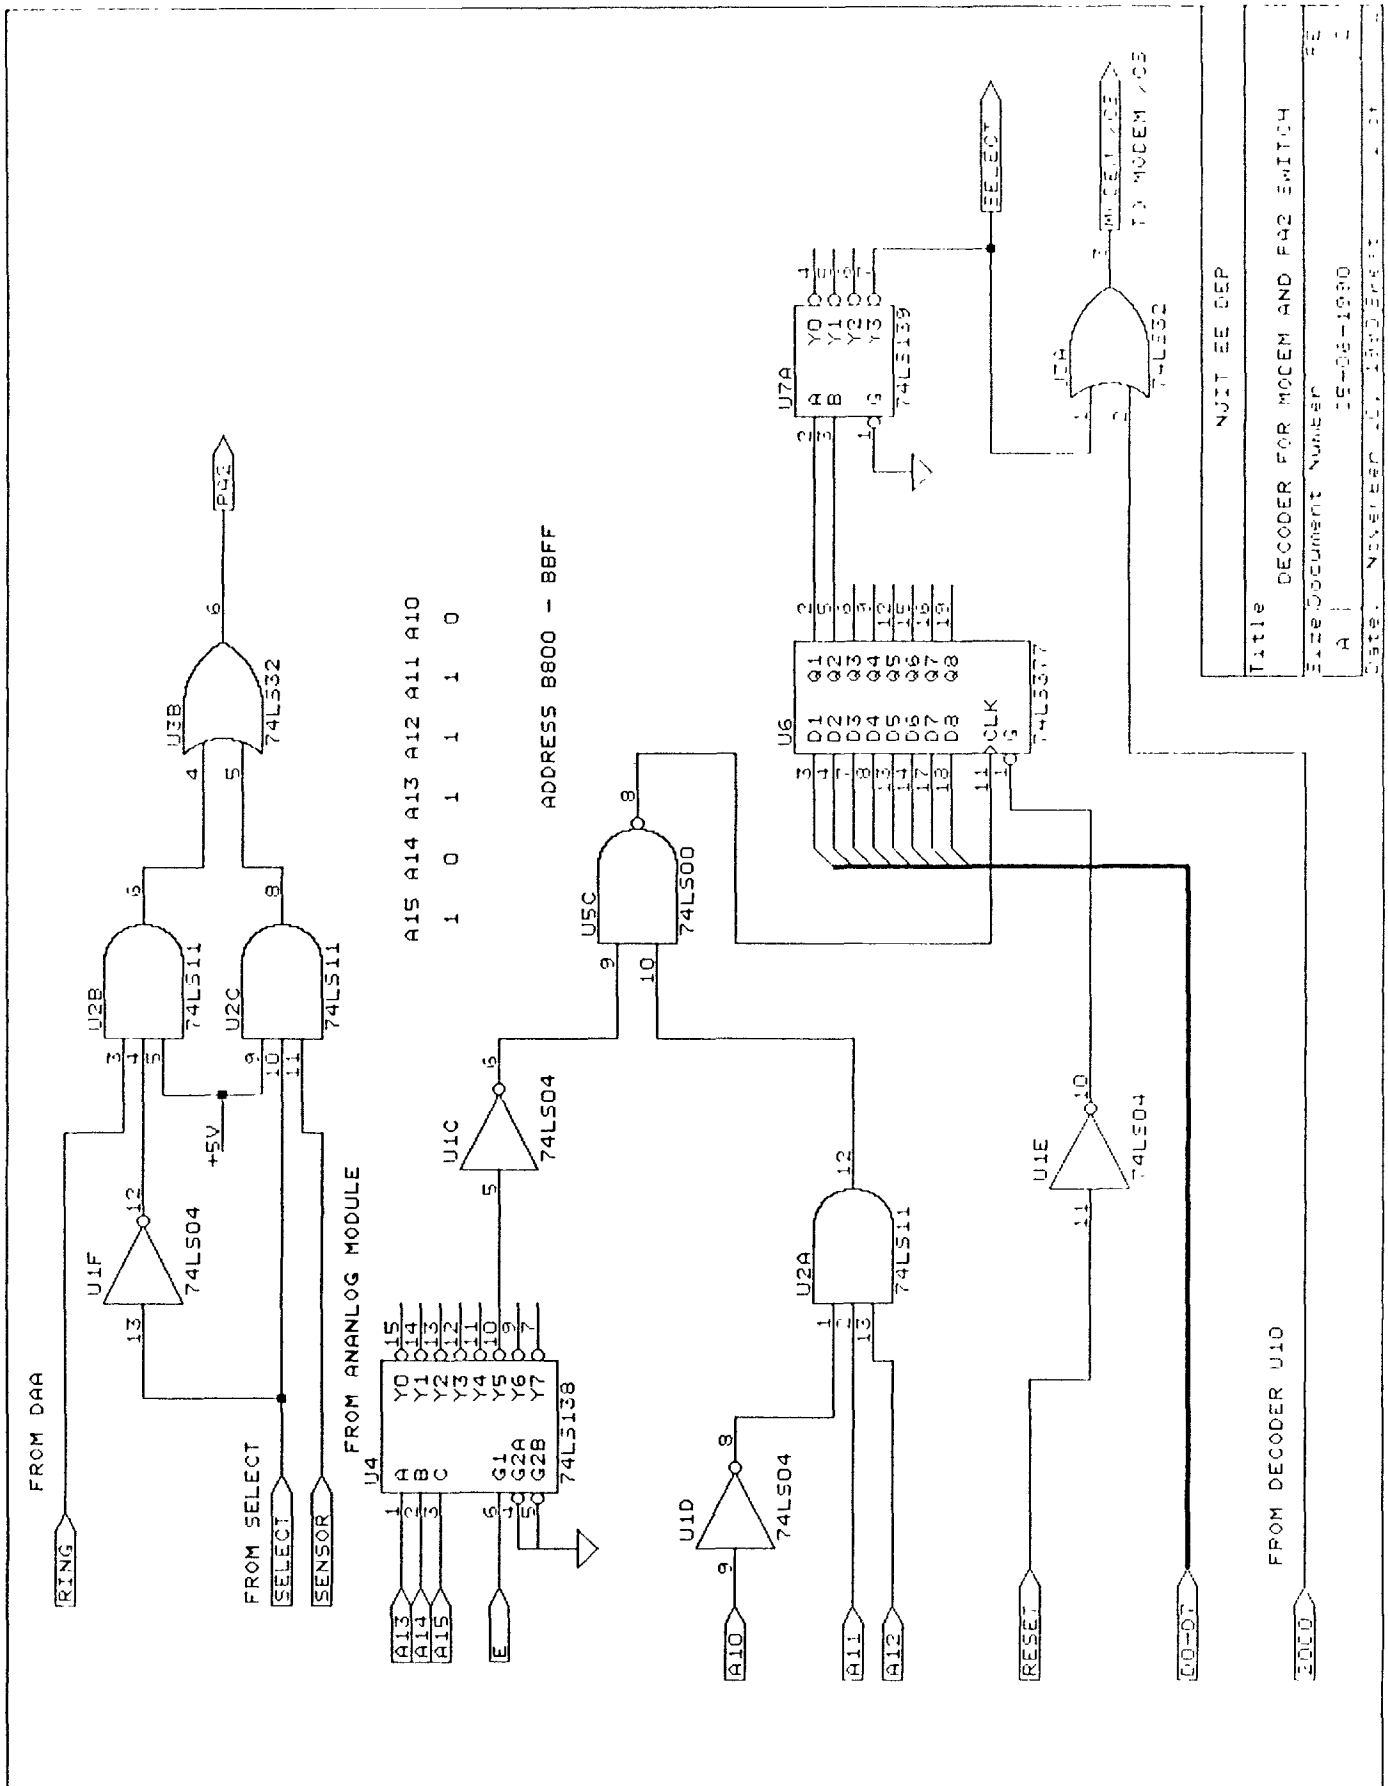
FROM DAA

RING

FROM SELECT

SELECT

SENSOR

FROM ANANLOG MODULE

A13
A14
A15

E

A10

A11
A12

RESET

D0-D7

FROM DECODER U10

2000

U1F
74LS04
13
12

U2B
74LS11
3
4
5
6

U2C
74LS11
9
10
11
8

+5V

U3B
74LS32
4
5
6

PG2

U4
74LS138
A B C
G1 G2A G2B
Y0 Y1 Y2 Y3 Y4 Y5 Y6 Y7
1 2 3 6 4 5
15 14 13 12 11 10 9 7

U1C
74LS04
5
6

U5C
74LS00
9
10
8

U1D
74LS04
9
8

U2A
74LS11
1 2 13
12

U1E
74LS04
11
10

A15 A14 A13 A12 A11 A10
1 0 1 1 1 0

ADDRESS B800 - BBFF

U6
74LS377
D1 D2 D3 D4 D5 D6 D7 D8
Q1 Q2 Q3 Q4 Q5 Q6 Q7 Q8
CLK
G
3 4 7 8 13 14 17 18
2 5 6 9 12 15 16 19
11 1

U7A
74LS139
A B G
Y0 Y1 Y2 Y3
2 3 1
4 5 6 7

U3A
74LS32
1 2 3

SELECT

MODEM /CS
TO MODEM /CS

NJIT EE DEP

Title
DECODER FOR MODEM AND PG2 SWITCH

Size Document Number
A
15-06-1990

Date: November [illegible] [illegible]